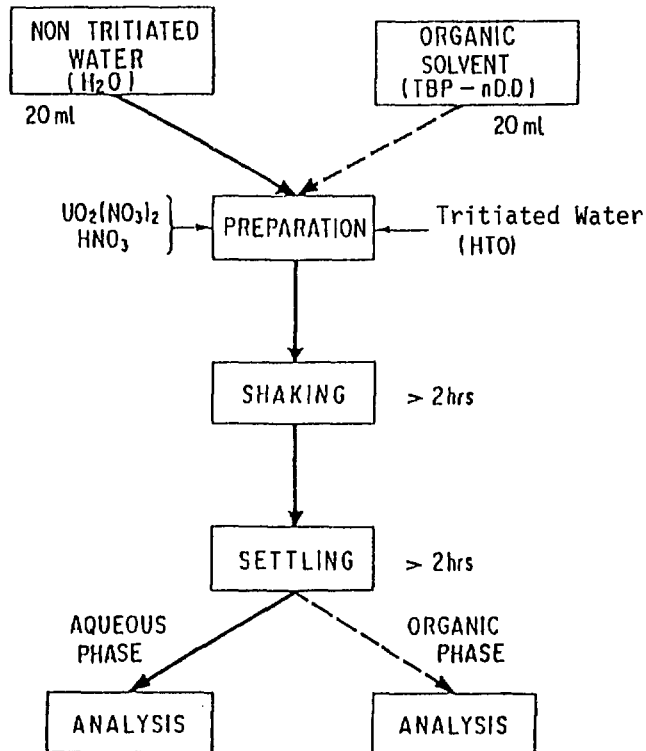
NON TRITIATED WATER ($H_2O$)

20 ml

ORGANIC SOLVENT (TBP – nD.D)

20 ml

$UO_2(NO_3)_2$
$HNO_3$

PREPARATION

Tritiated Water (HTO)

SHAKING

> 2hrs

SETTLING

> 2hrs

AQUEOUS PHASE

ORGANIC PHASE

ANALYSIS

ANALYSIS